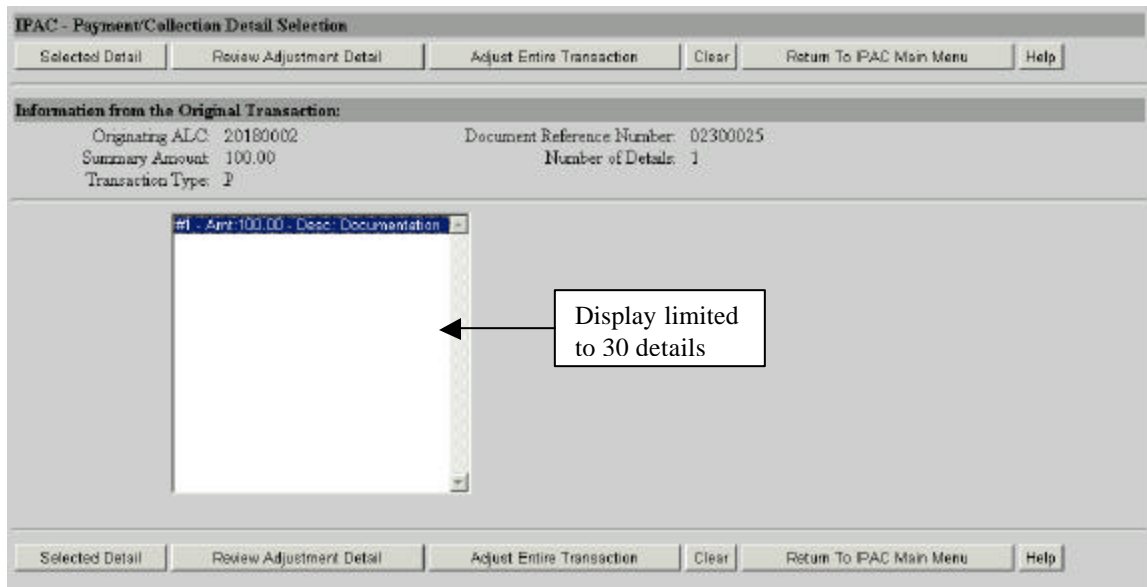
IPAC - Payment/Collection Detail Selection

Selected Detail | Review Adjustment Detail | Adjust Entire Transaction | Clear | Return To IPAC Main Menu | Help

Information from the Original Transaction:

Originating ALC: 20180002
Summary Amount: 100.00
Transaction Type: P
Document Reference Number: 02300025
Number of Details: 1

#1 - Amt:100.00 - Desc: Documentation

Display limited to 30 details

Selected Detail | Review Adjustment Detail | Adjust Entire Transaction | Clear | Return To IPAC Main Menu | Help